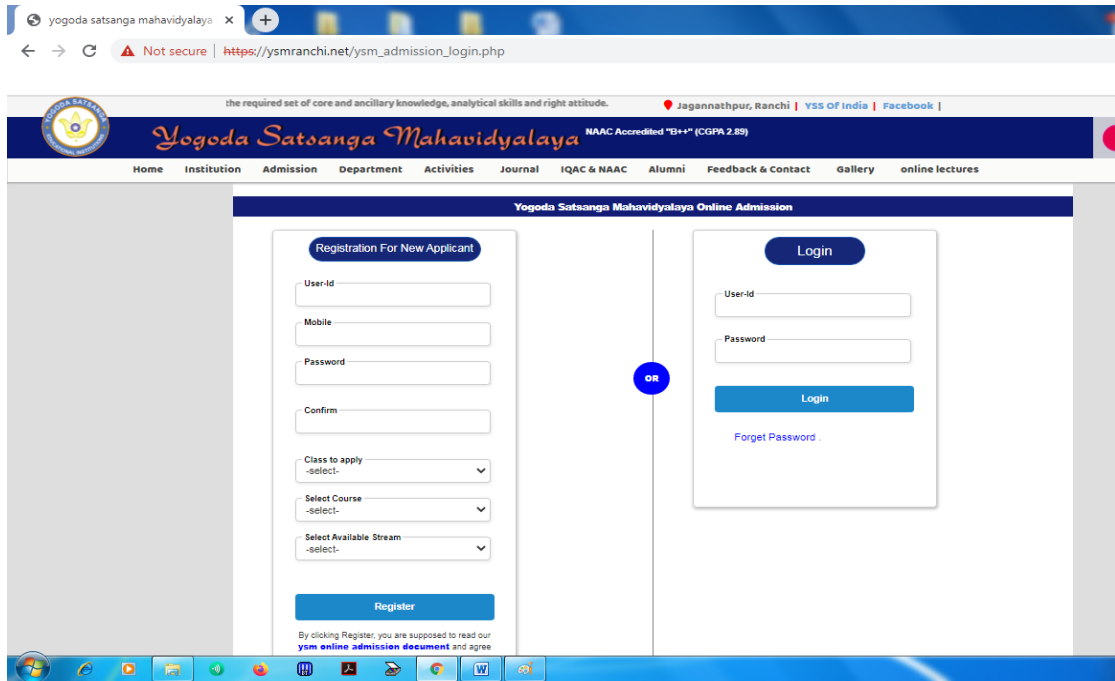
yogoda satsanga mahavidyalaya ×

Not secure | https://ysmranchi.net/ysm_admission_login.php

the required set of core and ancillary knowledge, analytical skills and right attitude.

Jagannathpur, Ranchi | YSS Of India | Facebook |

YOGODA SATSANGA EDUCATIONAL INSTITUTIONS

Yogoda Satsanga Mahavidyalaya NAAC Accredited "B++" (CGPA 2.89)

Home Institution Admission Department Activities Journal IQAC & NAAC Alumni Feedback & Contact Gallery online lectures

Yogoda Satsanga Mahavidyalaya Online Admission

Registration For New Applicant

User-Id

Mobile

Password

Confirm

Class to apply
-select-

Select Course
-select-

Select Available Stream
-select-

Register

By clicking Register, you are supposed to read our ysm online admission document and agree

OR

Login

User-Id

Password

Login

Forget Password .